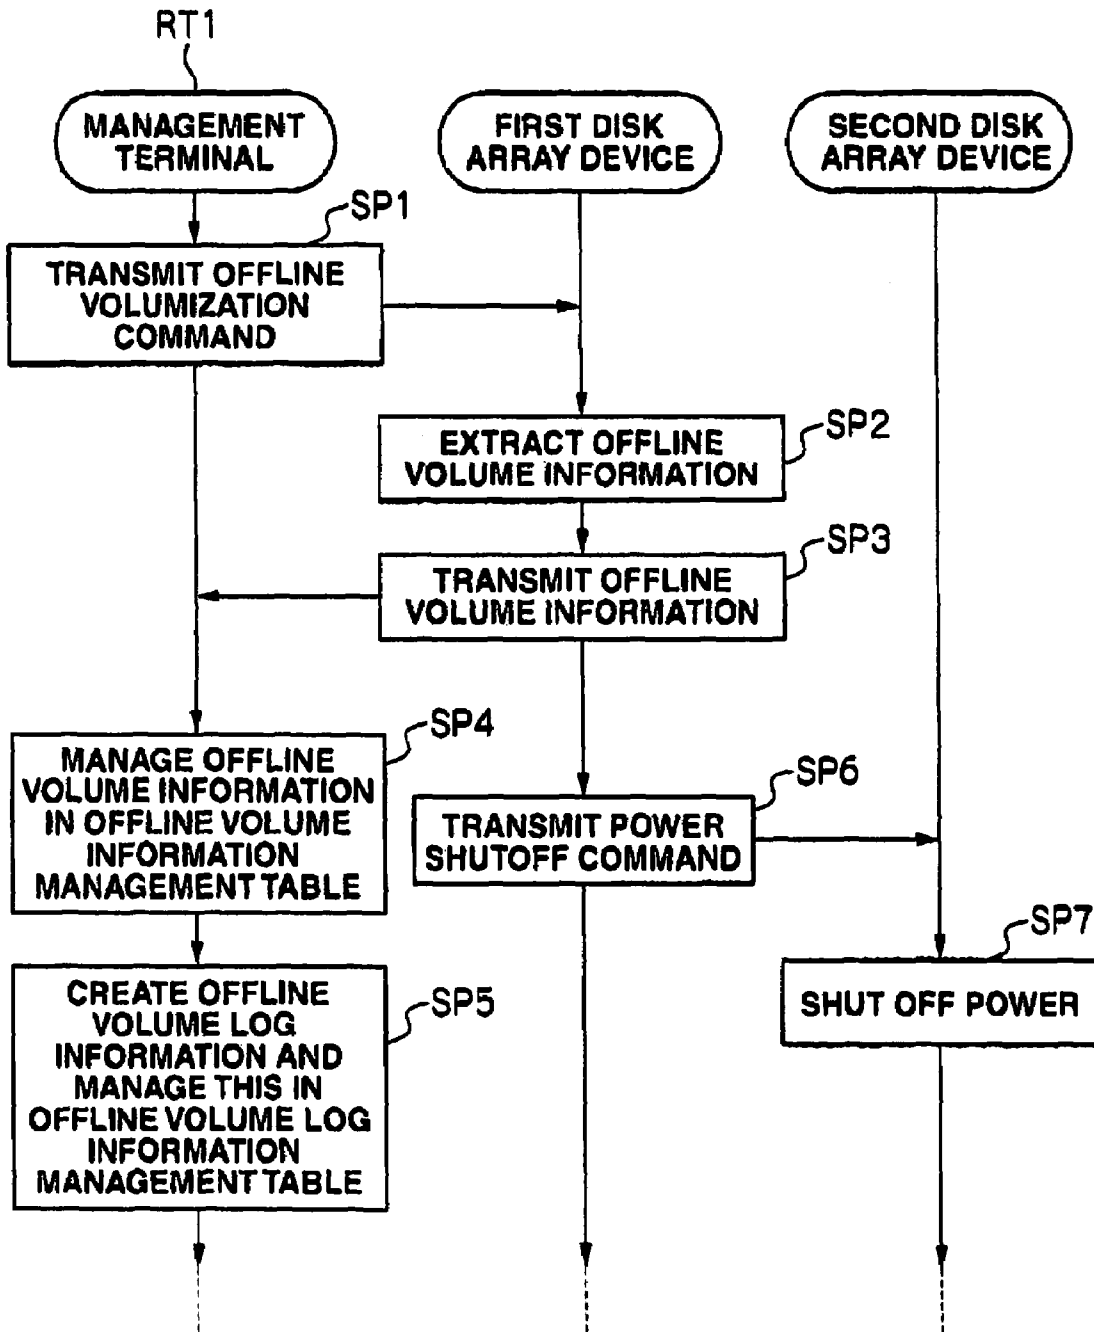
RT1

MANAGEMENT TERMINAL

FIRST DISK ARRAY DEVICE

SECOND DISK ARRAY DEVICE

SP1

TRANSMIT OFFLINE VOLUMIZATION COMMAND

EXTRACT OFFLINE VOLUME INFORMATION

SP2

TRANSMIT OFFLINE VOLUME INFORMATION

SP3

SP4

MANAGE OFFLINE VOLUME INFORMATION IN OFFLINE VOLUME INFORMATION MANAGEMENT TABLE

SP6

TRANSMIT POWER SHUTOFF COMMAND

SP7

CREATE OFFLINE VOLUME LOG INFORMATION AND MANAGE THIS IN OFFLINE VOLUME LOG INFORMATION MANAGEMENT TABLE

SP5

SHUT OFF POWER